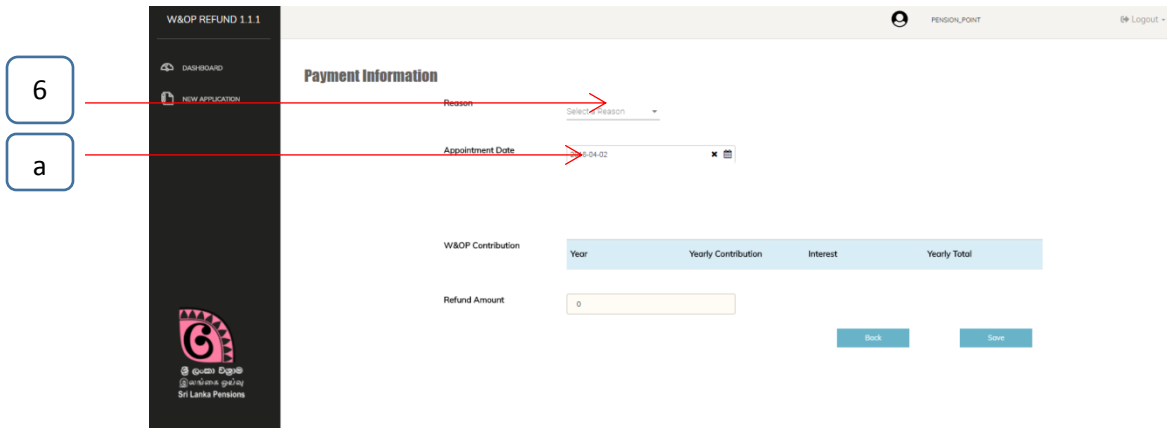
W&OP REFUND 1.1.1

DASHBOARD

NEW APPLICATION

PENSION_POINT

Logout

6

a

Payment Information

Reason

Select a Reason

Appointment Date

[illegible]8-04-02

W&OP Contribution

| Year | Yearly Contribution | Interest | Yearly Total |
|---|---|---|---|

Refund Amount

0

Back

Save

ශ්‍රී ලංකා විශ්‍රාම

இலங்கை ஓய்வு

Sri Lanka Pensions